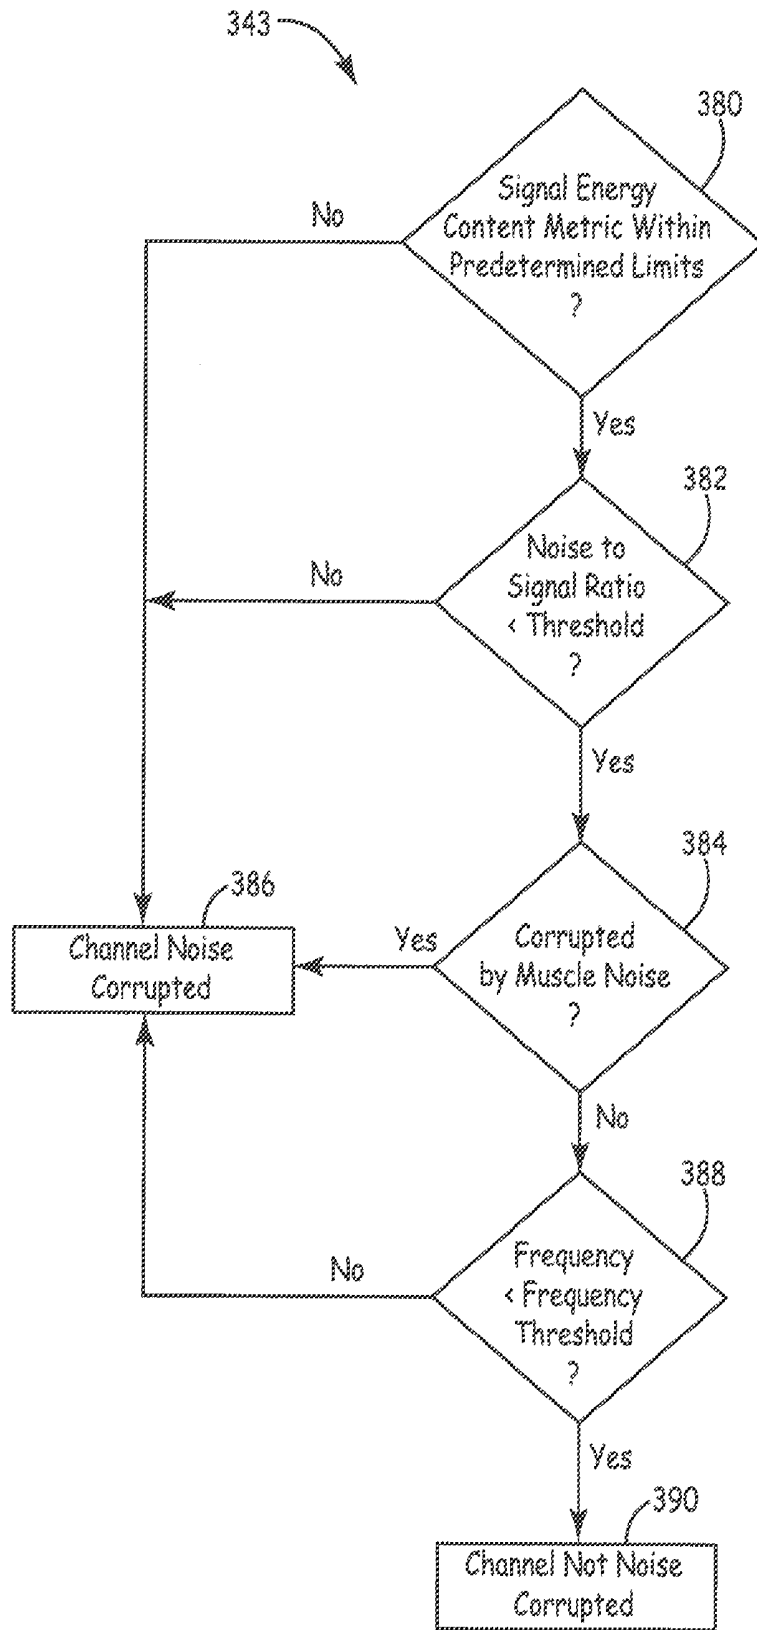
343

380

Signal Energy Content Metric Within Predetermined Limits ?

No

Yes

382

Noise to Signal Ratio < Threshold ?

No

Yes

384

386

Channel Noise Corrupted

Yes

Corrupted by Muscle Noise ?

No

388

Frequency < Frequency Threshold ?

No

Yes

390

Channel Not Noise Corrupted